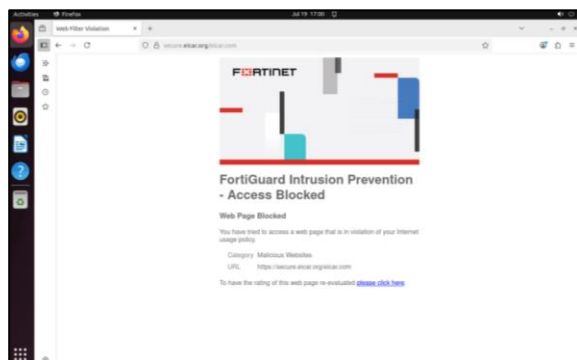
Activities Firefox Jul 19 17:00

Web Filter Violation × +

secure.eicar.org/eicar.com

FORTINET

FortiGuard Intrusion Prevention - Access Blocked

Web Page Blocked

You have tried to access a web page that is in violation of your Internet usage policy.

Category Malicious Websites

URL https://secure.eicar.org/eicar.com/

To have the rating of this web page re-evaluated please click here.